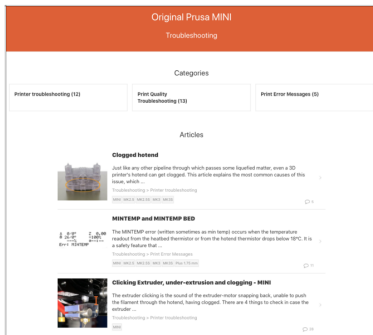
Original Prusa MINI

Troubleshooting

Categories

Printer troubleshooting (12)

Print Quality Troubleshooting (13)

Print Error Messages (5)

Articles

Clogged hotend

Just like any other pipeline through which passes some liquified matter, even a 3D printer's hotend can get clogged. This article explains the most common causes of this issue, which ...

Troubleshooting > Printer troubleshooting

MINI MK2.5 MK2.5S MK3 MK3S

1

MINTEMP and MINTEMP BED

The MINTEMP error (written sometimes as min temp) occurs when the temperature readout from the hotend thermistor or from the hotend thermistor drops below 10°C. It is a safety feature that ...

Troubleshooting > Print Error Messages

MINI MK2.5 MK2.5S MK3 MK3S

11

Clicking Extruder, under-extrusion and clogging - MINI

The extruder clicking is the sound of the extruder-motor snapping back, unable to push the filament through the hotend, having clogged. There are 4 things to check in case the extruder ...

Troubleshooting > Printer troubleshooting

MINI

18